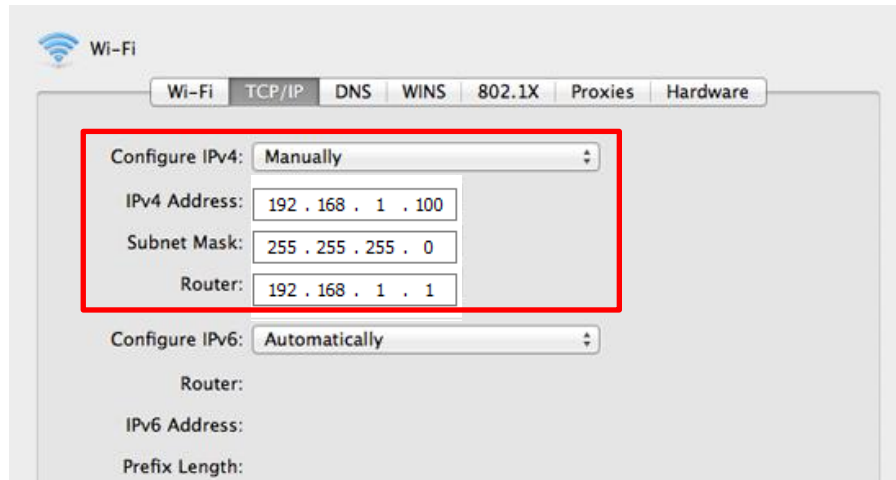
Wi-Fi

Wi-Fi | TCP/IP | DNS | WINS | 802.1X | Proxies | Hardware

Configure IPv4: Manually

IPv4 Address: 192 . 168 . 1 . 100

Subnet Mask: 255 . 255 . 255 . 0

Router: 192 . 168 . 1 . 1

Configure IPv6: Automatically

Router:

IPv6 Address:

Prefix Length: